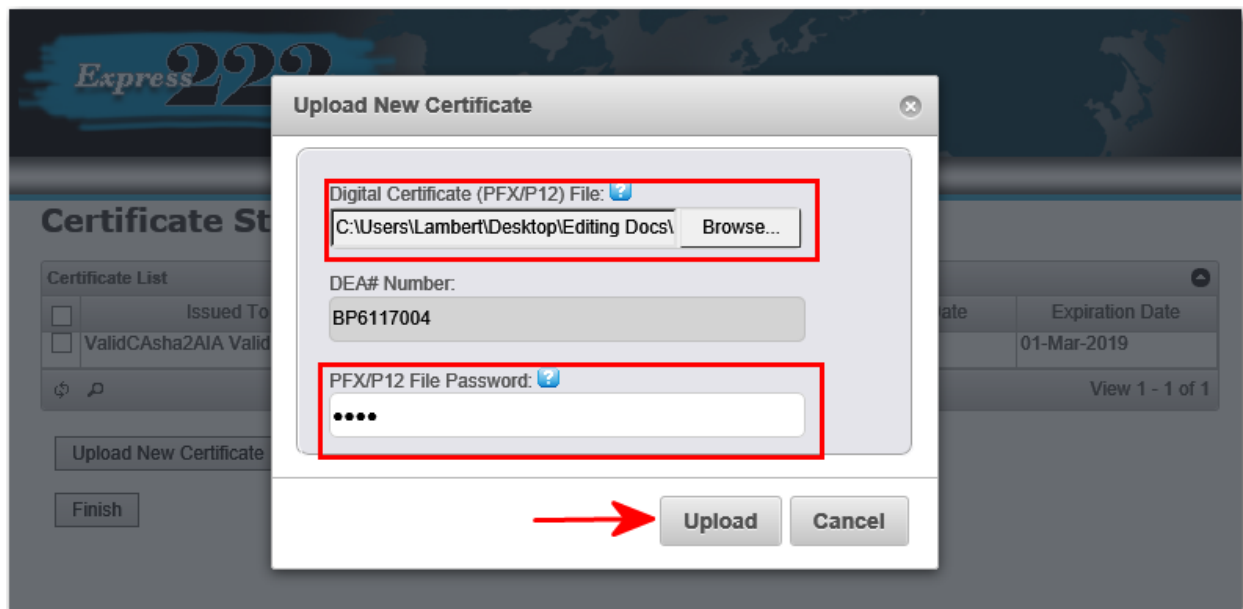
Express222

Certificate St

Certificate List

| | Issued To | ate | Expiration Date |
|---|---|---|---|
| | ValidCAsha2AIA Valid | | 01-Mar-2019 |

View 1 - 1 of 1

Upload New Certificate

Finish

Upload New Certificate

Digital Certificate (PFX/P12) File: ?

C:\Users\Lambert\Desktop\Editing Docs\

Browse...

DEA# Number:

BP6117004

PFX/P12 File Password: ?

••••

Upload

Cancel